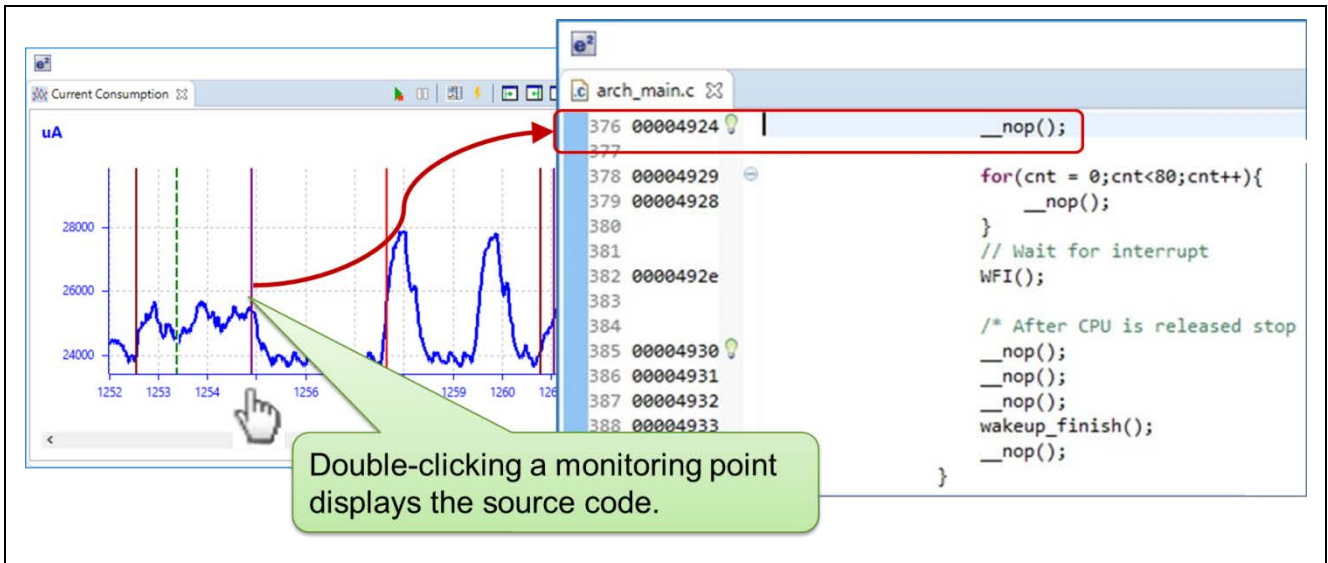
e²

Current Consumption

uA

28000

26000

24000

1252 1253 1254 1256 1259 1260 126

<

e²

arch_main.c

376 00004924 __nop();
377
378 00004929 for(cnt = 0;cnt<80;cnt++){
379 00004928 __nop();
380 }
381 // Wait for interrupt
382 0000492e WFI();
383
384 /* After CPU is released stop
385 00004930 __nop();
386 00004931 __nop();
387 00004932 __nop();
388 00004933 wakeup_finish();
__nop();
}

Double-clicking a monitoring point displays the source code.